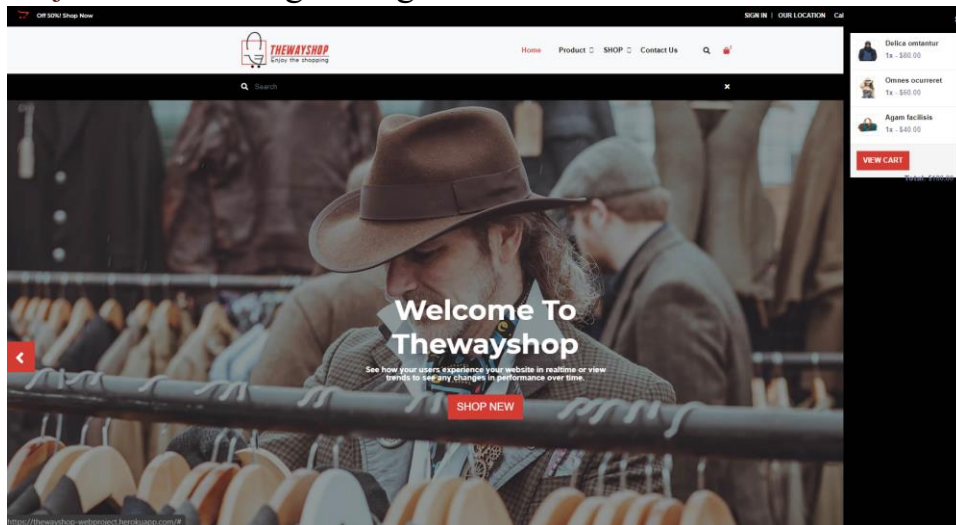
Off 50%! Shop Now

SIGN IN | OUR LOCATION Cal

THEWAYSHOP
Enjoy the shopping

Home Product SHOP Contact Us

Search

Delica omtantur
1x - $80.00

Omnes ocurreret
1x - $60.00

Agam facilisis
1x - $40.00

VIEW CART

Total: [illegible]

Welcome To Thewayshop

See how your users experience your website in realtime or view trends to see any changes in performance over time.

SHOP NEW

https://thewayshop-webproject.herokuapp.com/#